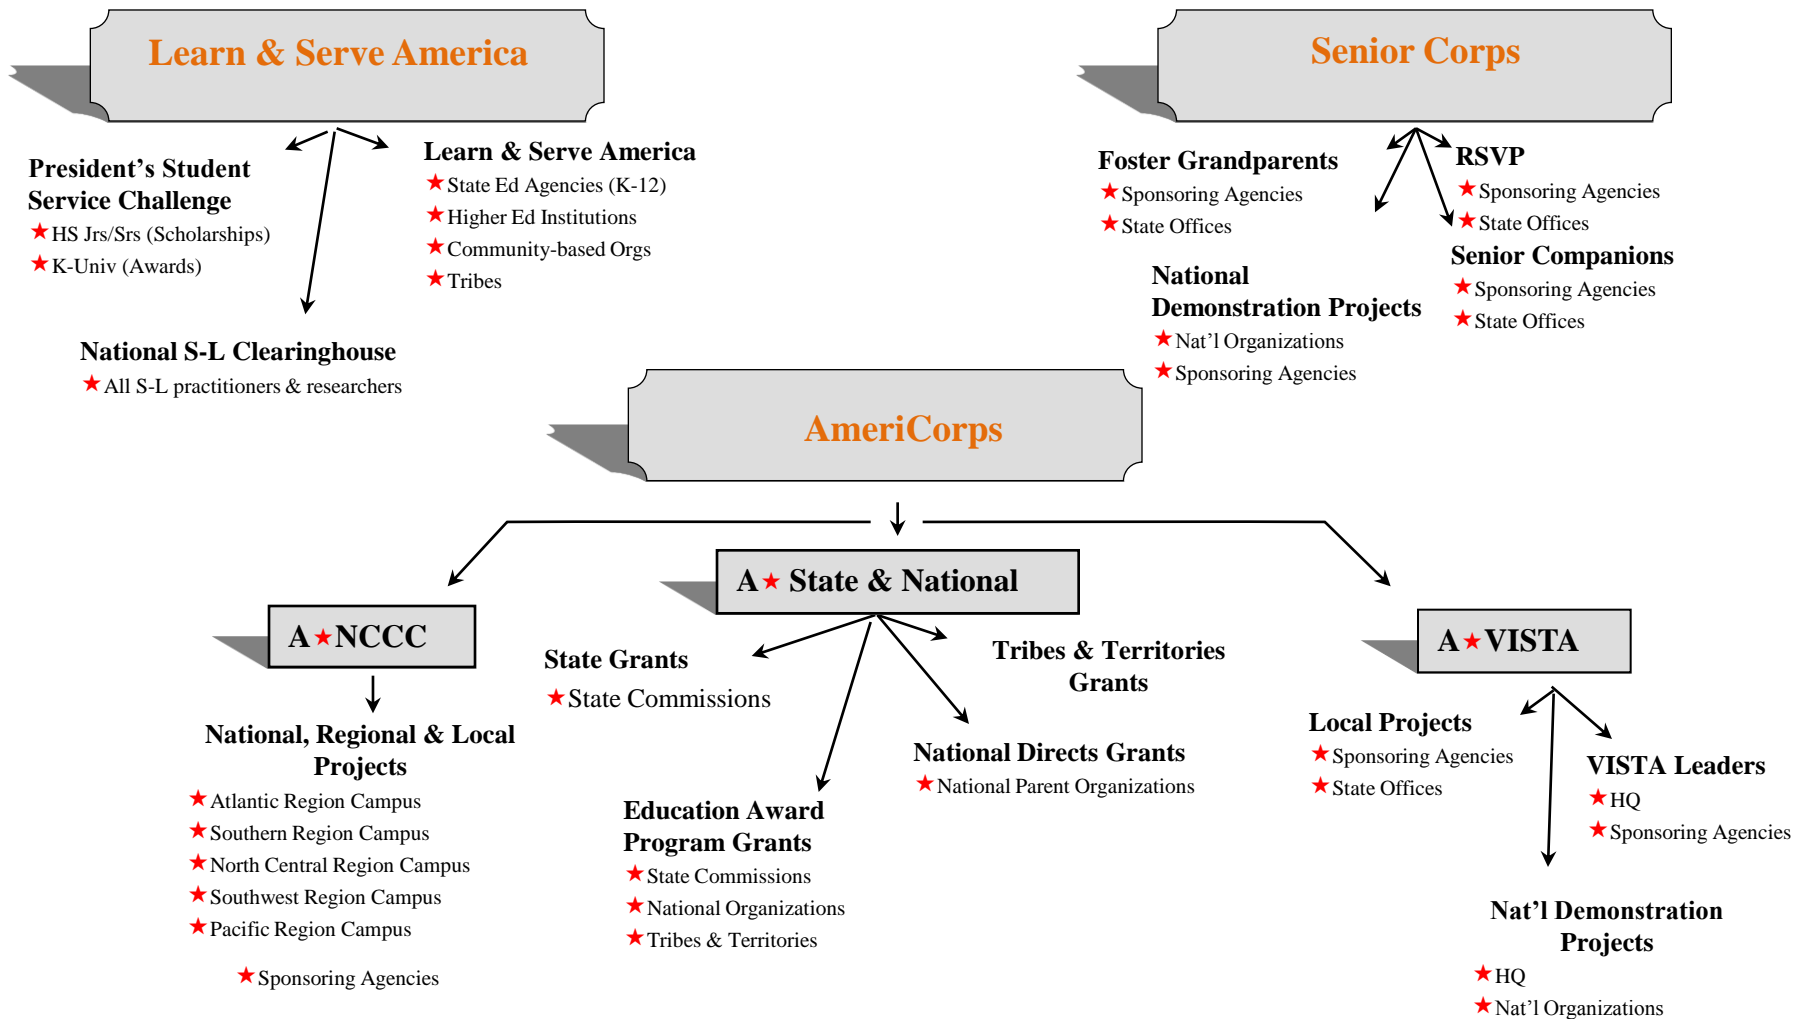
Learn & Serve America

President’s Student Service Challenge
★HS Jrs/Srs (Scholarships)
★K-Univ (Awards)

Learn & Serve America
★State Ed Agencies (K-12)
★Higher Ed Institutions
★Community-based Orgs
★Tribes

National S-L Clearinghouse
★All S-L practitioners & researchers

Senior Corps

Foster Grandparents
★Sponsoring Agencies
★State Offices

RSVP
★Sponsoring Agencies
★State Offices

Senior Companions
★Sponsoring Agencies
★State Offices

National Demonstration Projects
★Nat’l Organizations
★Sponsoring Agencies

AmeriCorps

A★NCCC

National, Regional & Local Projects
★Atlantic Region Campus
★Southern Region Campus
★North Central Region Campus
★Southwest Region Campus
★Pacific Region Campus

★Sponsoring Agencies

A★State & National

State Grants
★State Commissions

Tribes & Territories Grants

National Directs Grants
★National Parent Organizations

Education Award Program Grants
★State Commissions
★National Organizations
★Tribes & Territories

A★VISTA

Local Projects
★Sponsoring Agencies
★State Offices

VISTA Leaders
★HQ
★Sponsoring Agencies

Nat’l Demonstration Projects
★HQ
★Nat’l Organizations